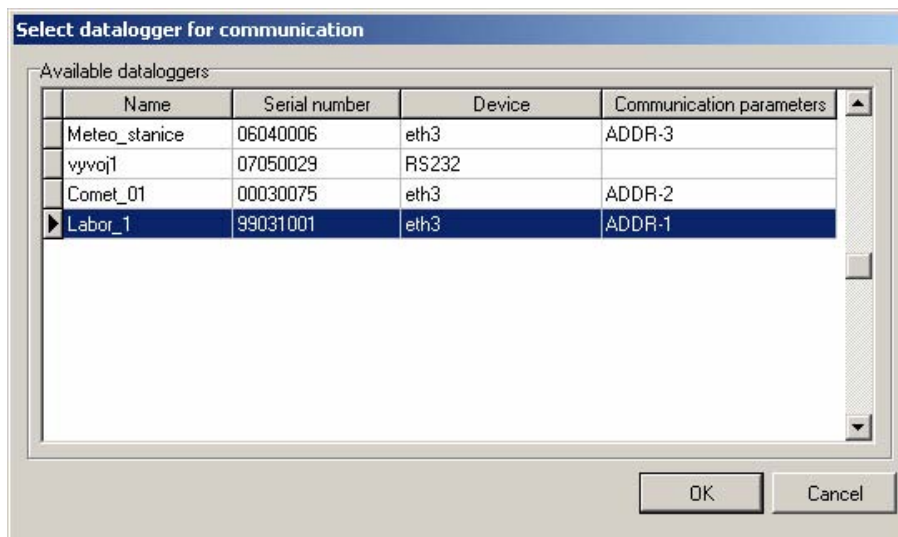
Select datalogger for communication

Available dataloggers

| Name | Serial number | Device | Communication parameters |
|---|---|---|---|
| Meteo_stanice | 06040006 | eth3 | ADDR-3 |
| vyvoj1 | 07050029 | RS232 | |
| Comet_01 | 00030075 | eth3 | ADDR-2 |
| Labor_1 | 99031001 | eth3 | ADDR-1 |

OK

Cancel